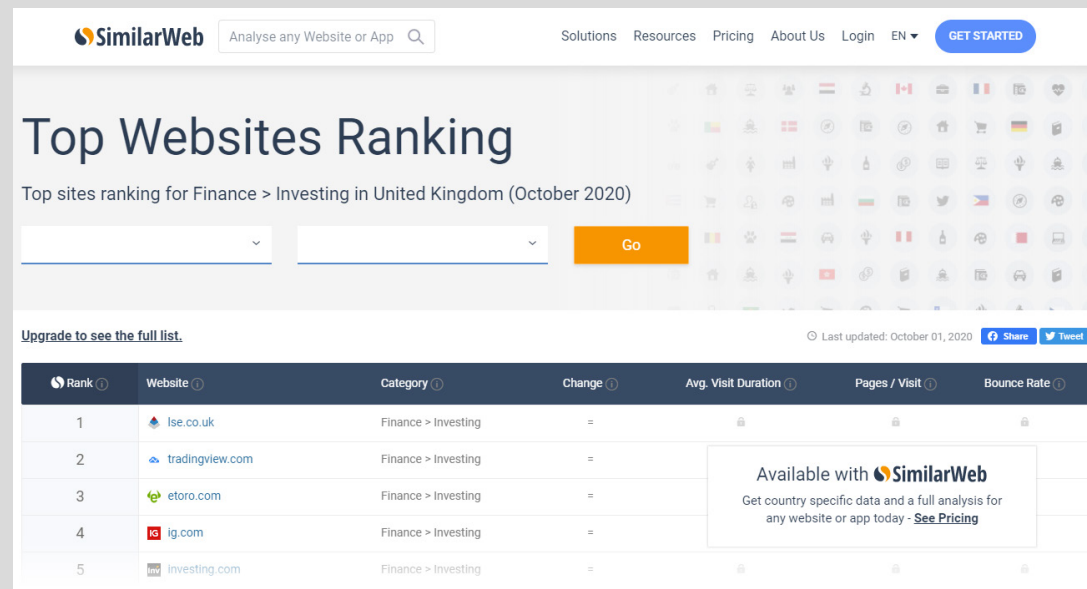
SimilarWeb Analyse any Website or App Solutions Resources Pricing About Us Login EN GET STARTED

Top Websites Ranking

Top sites ranking for Finance > Investing in United Kingdom (October 2020)

Go

Upgrade to see the full list.

Last updated: October 01, 2020 Share Tweet

| Rank | Website | Category | Change | Avg. Visit Duration | Pages / Visit | Bounce Rate |
|---|---|---|---|---|---|---|
| 1 | lse.co.uk | Finance > Investing | = | | | |
| 2 | tradingview.com | Finance > Investing | = | | | |
| 3 | etoro.com | Finance > Investing | = | | | |
| 4 | ig.com | Finance > Investing | = | | | |
| 5 | investing.com | Finance > Investing | = | | | |

Available with SimilarWeb

Get country specific data and a full analysis for any website or app today - See Pricing